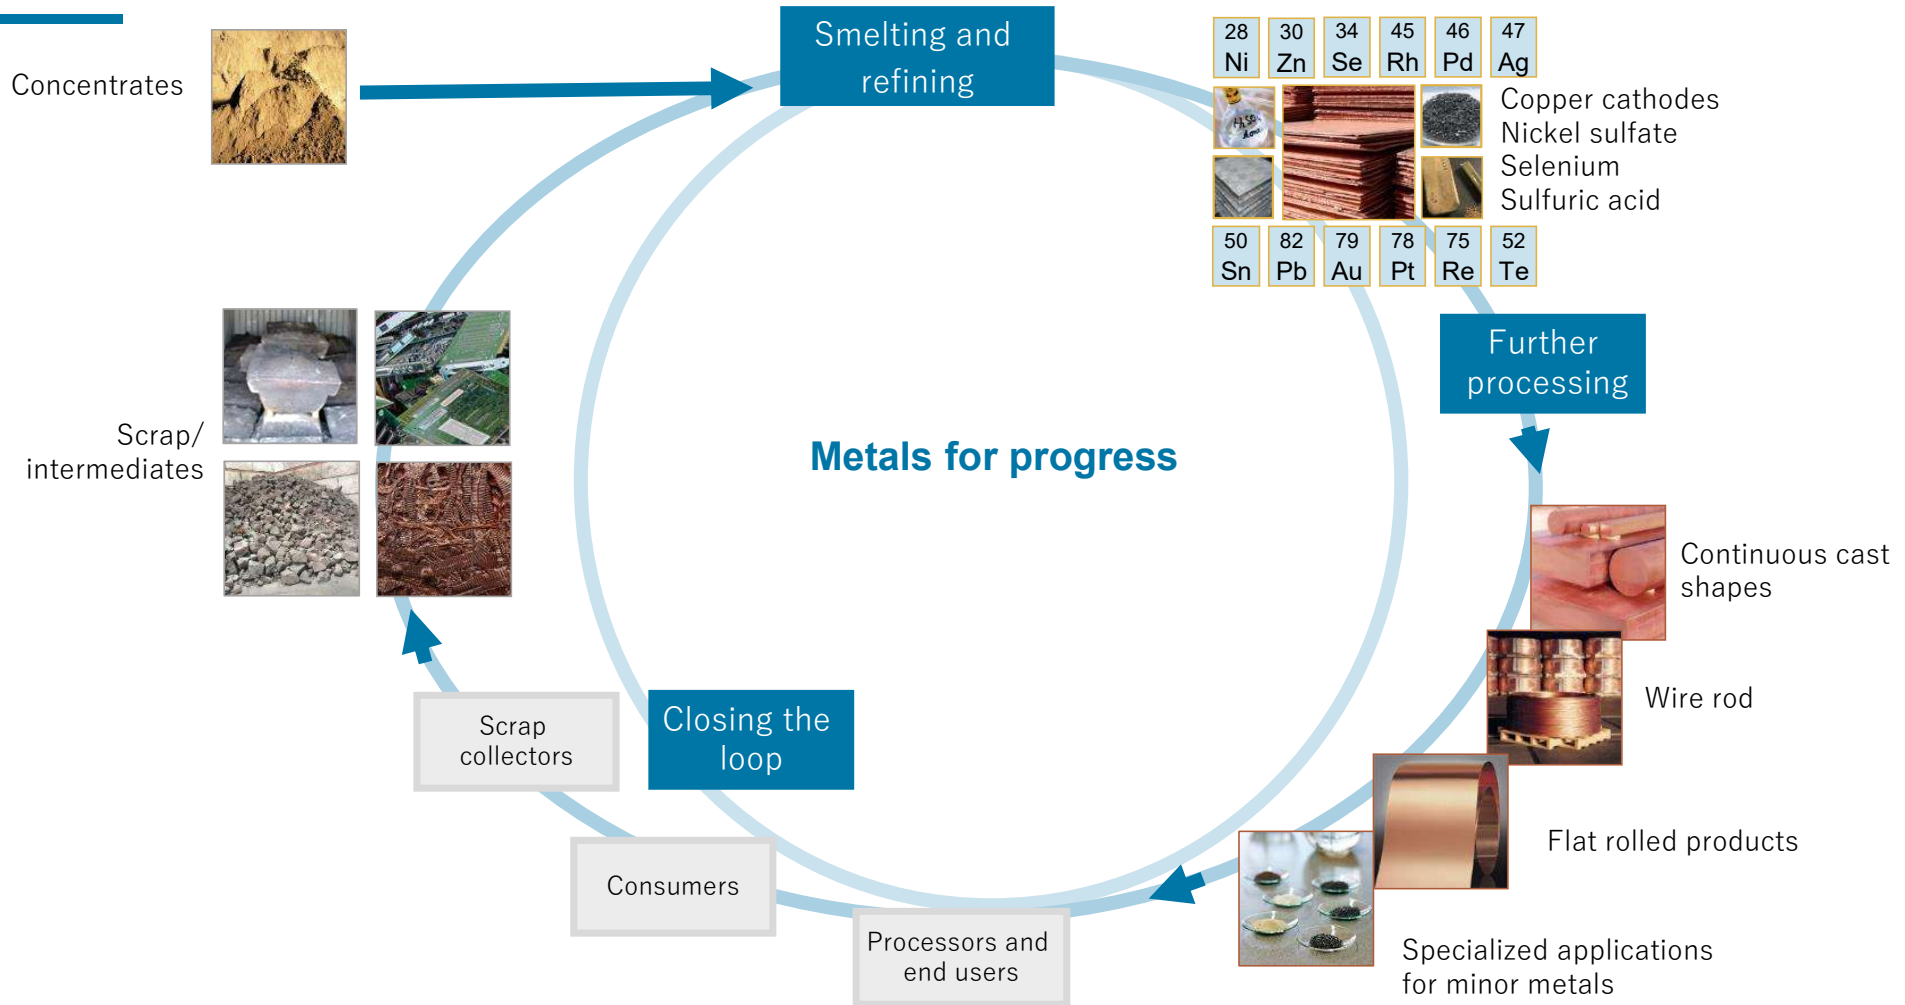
Concentrates

Smelting and refining

| 28 Ni | 30 Zn | 34 Se | 45 Rh | 46 Pd | 47 Ag |
|---|---|---|---|---|---|

Copper cathodes
Nickel sulfate
Selenium
Sulfuric acid

| 50 Sn | 82 Pb | 79 Au | 78 Pt | 75 Re | 52 Te |
|---|---|---|---|---|---|

Further processing

Metals for progress

Scrap/ intermediates

Continuous cast shapes

Wire rod

Flat rolled products

Specialized applications for minor metals

Closing the loop

Scrap collectors

Consumers

Processors and end users